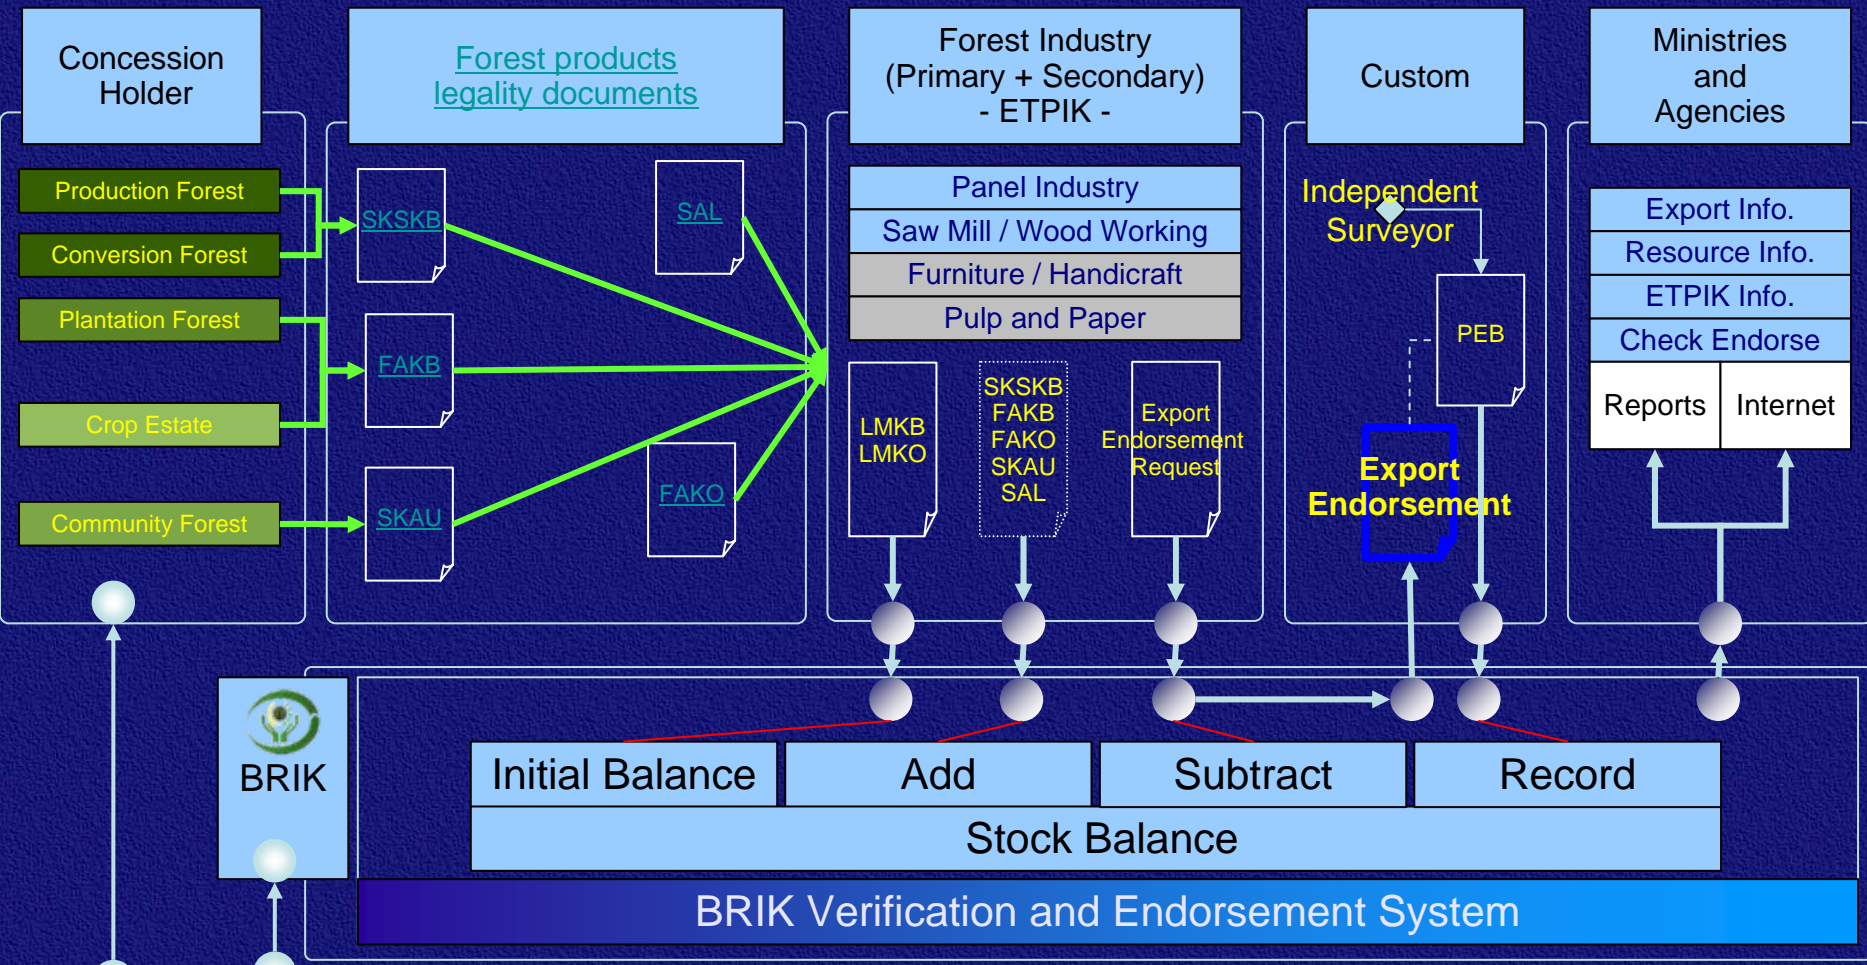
Concession Holder

Forest products legality documents

Forest Industry (Primary + Secondary) - ETPIK -

Custom

Ministries and Agencies

Production Forest

Conversion Forest

Plantation Forest

Crop Estate

Community Forest

SKSKB

SAL

FAKB

SKAU

FAKO

Panel Industry

Saw Mill / Wood Working

Furniture / Handicraft

Pulp and Paper

LMKB LMKO

SKSKB FAKB FAKO SKAU SAL

Export Endorsement Request

Independent Surveyor

PEB

Export Endorsement

Export Info.

Resource Info.

ETPIK Info.

Check Endorse

Reports

Internet

BRIK

| Initial Balance | Add | Subtract | Record |
|---|---|---|---|

Stock Balance

BRIK Verification and Endorsement System